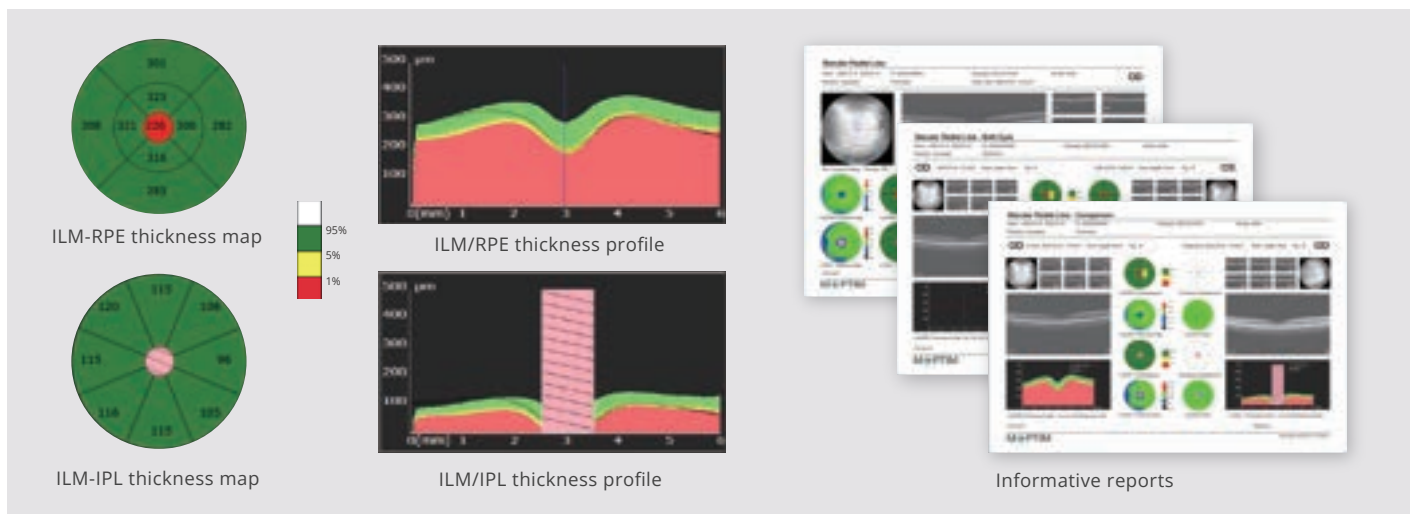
301
325
298 321 226 306 282
318
283

ILM-RPE thickness map

95%
5%
1%

500 µm
400
300
200
100
0[mm] 1 2 3 4 5 6

ILM/RPE thickness profile

115
120 108
115 96
116 105
115

ILM-IPL thickness map

500 µm
400
300
200
100
0[mm] 1 2 3 4 5 6

ILM/IPL thickness profile

OPTIM
OPTIM
OPTIM

Informative reports